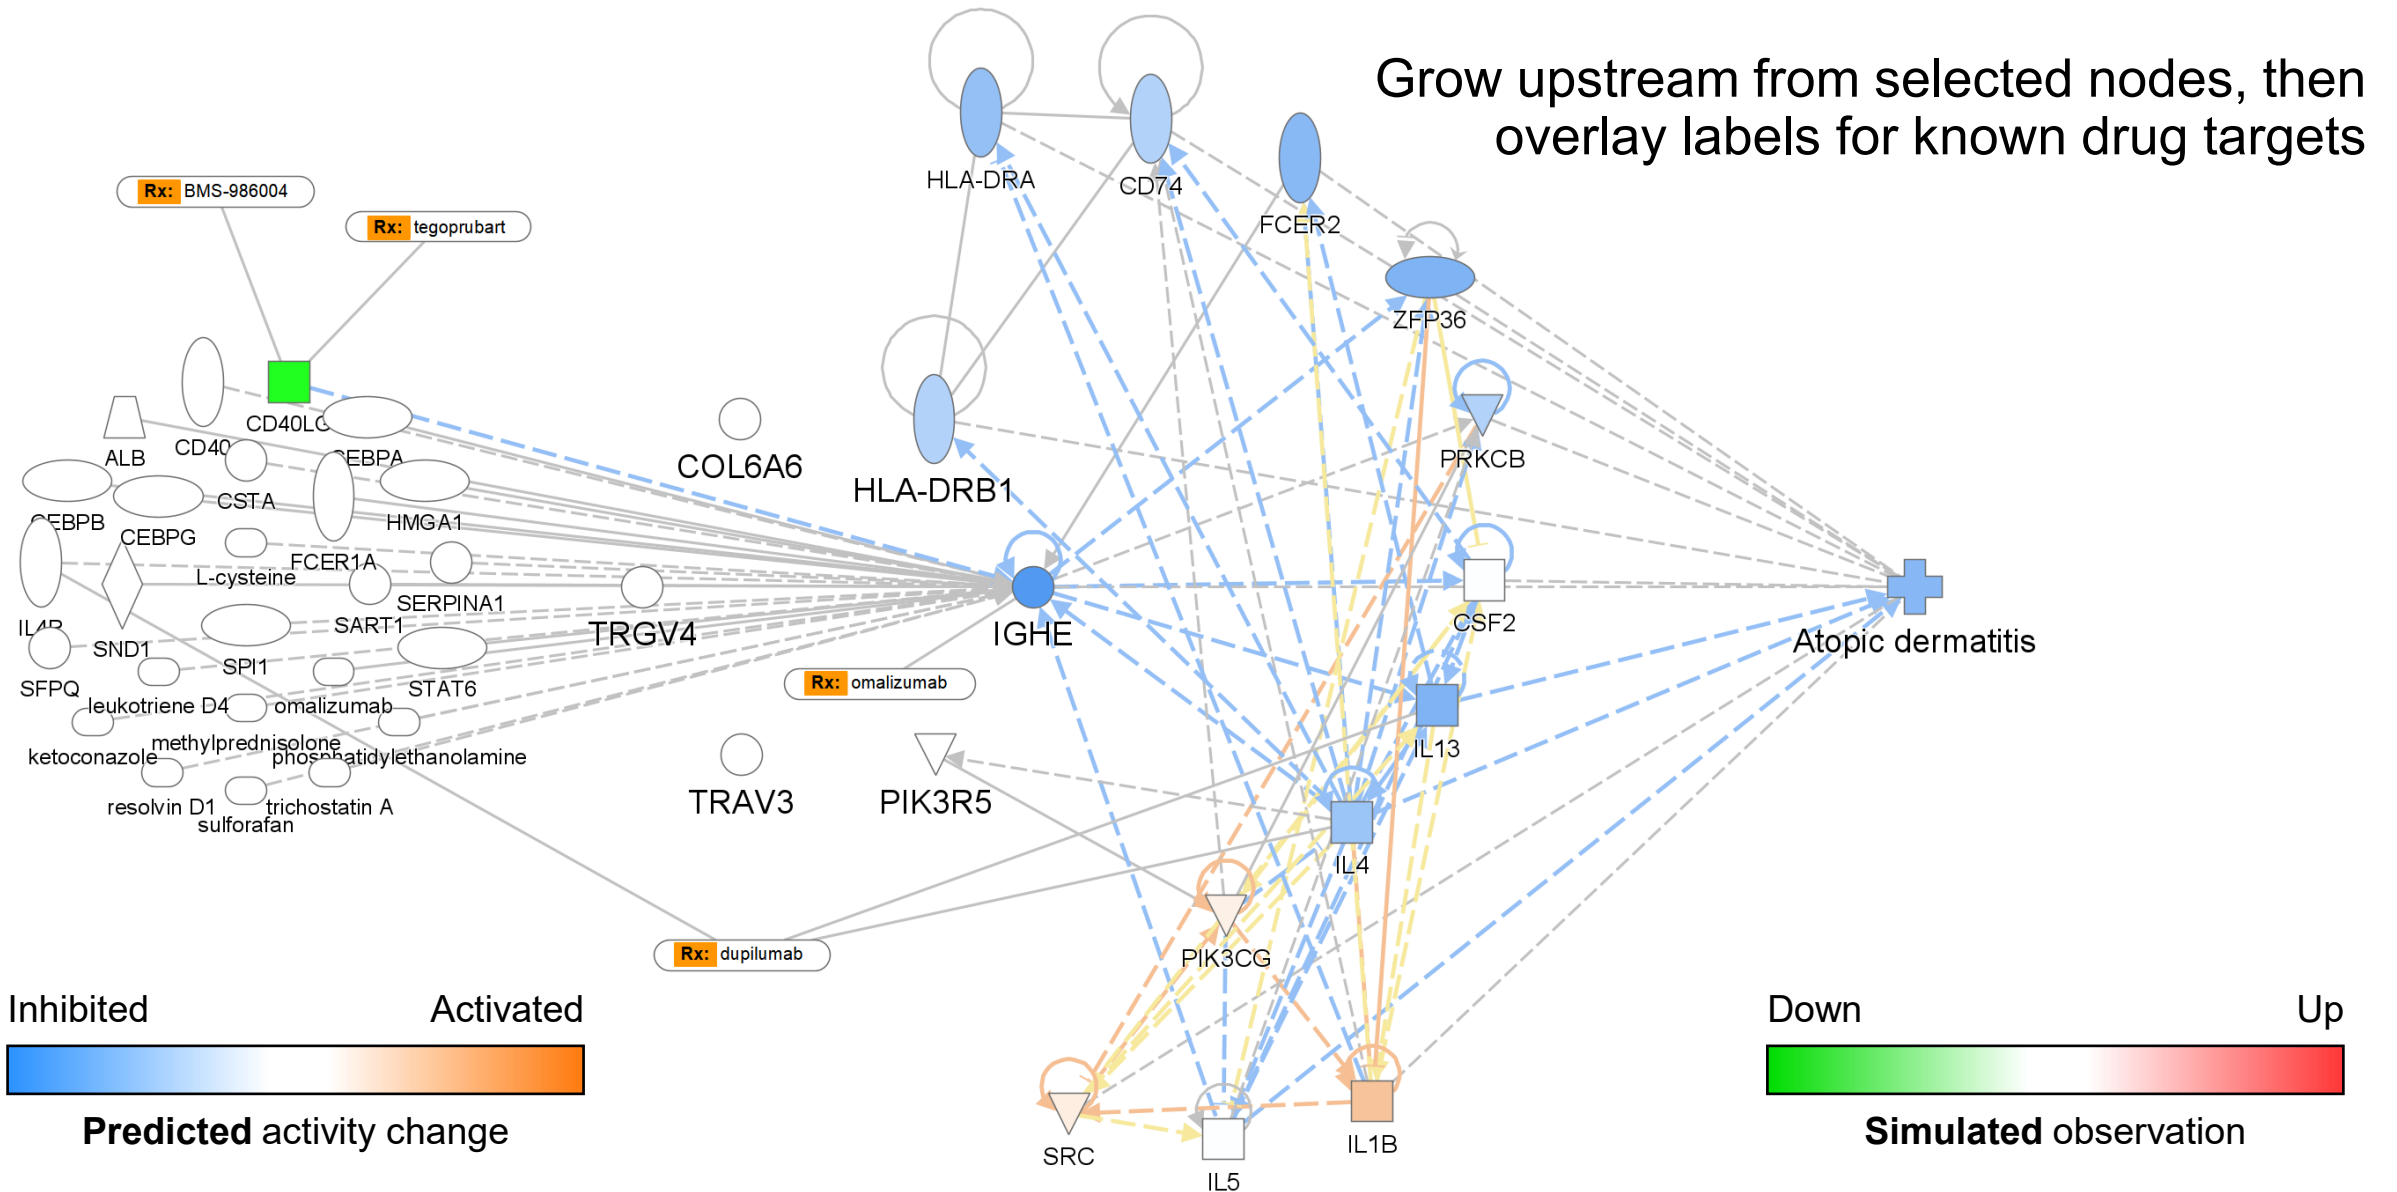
Grow upstream from selected nodes, then overlay labels for known drug targets

Rx: BMS-986004
Rx: tegoprubart
CD40LG
ALB
CD40
CEBPA
CEBPB
CEBPG
CSTA
HMGA1
L-cysteine
FCER1A
SERPINA1
IL4R
SND1
SART1
SFPQ
SPI1
STAT6
leukotriene D4
omalizumab
ketoconazole
methylprednisolone
phosphatidylethanolamine
resolvin D1
trichostatin A
sulforafan
COL6A6
TRGV4
TRAV3
PIK3R5
HLA-DRA
CD74
FCER2
ZFP36
HLA-DRB1
PRKCB
IGHE
CSF2
Rx: omalizumab
IL13
IL4
PIK3CG
Rx: dupilumab
Atopic dermatitis
SRC
IL5
IL1B

Inhibited
Activated
Predicted activity change

Down
Up
Simulated observation